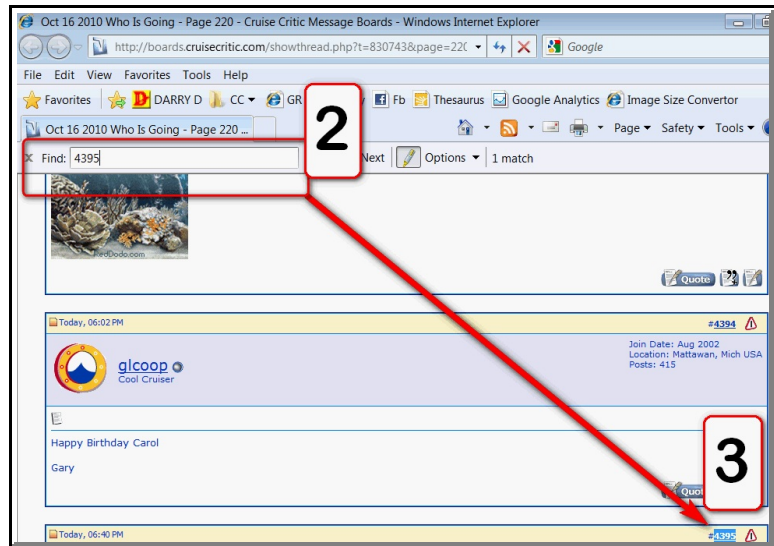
Oct 16 2010 Who Is Going - Page 220 - Cruise Critic Message Boards - Windows Internet Explorer

http://boards.cruisecritic.com/showthread.php?t=830743&page=220

Google

File Edit View Favorites Tools Help

Favorites DARRY D CC GR Fb Thesaurus Google Analytics Image Size Convertor

Oct 16 2010 Who Is Going - Page 220 ...

Page Safety Tools

Find: 4395

Next Options 1 match

2

redDodo.com

Quote

Today, 06:02 PM

#4394

glcoop
Cool Cruiser

Join Date: Aug 2002
Location: Mattawan, Mich USA
Posts: 415

Happy Birthday Carol

Gary

3

Quote

Today, 06:40 PM

#4395